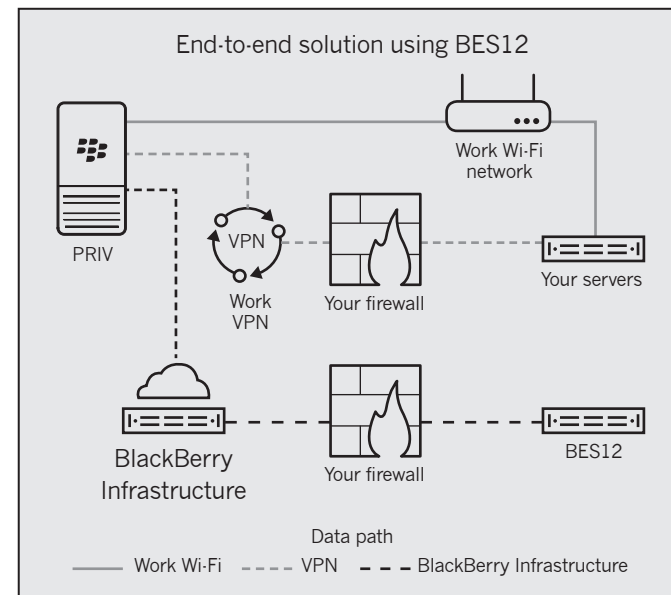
End-to-end solution using BES12

Work Wi-Fi network

PRIV

VPN

Work VPN

Your firewall

Your servers

BlackBerry Infrastructure

Your firewall

BES12

Data path

Work Wi-Fi VPN BlackBerry Infrastructure